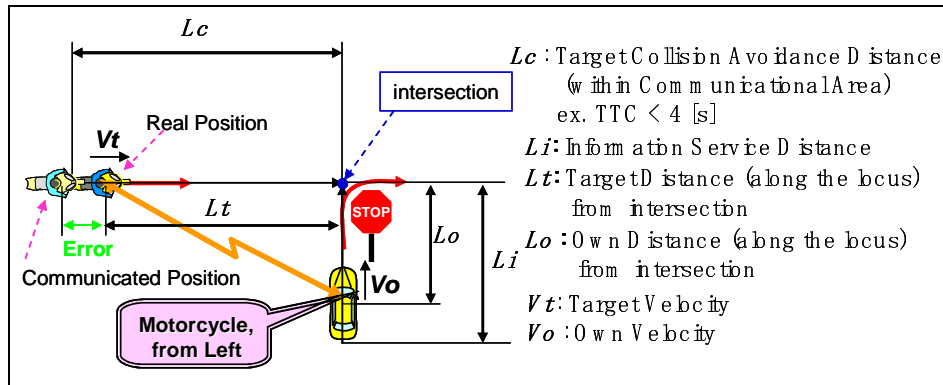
$Lc$

intersection

Real Position

$Vt$

$Lt$

STOP

$Lo$

$Li$

Error

Communicated Position

$Vo$

Motorcycle, from Left

$Lc$: Target Collision Avoidance Distance (within Communicational Area) ex. TTC < 4 [s]

$Li$: Information Service Distance

$Lt$: Target Distance (along the locus) from intersection

$Lo$: Own Distance (along the locus) from intersection

$Vt$: Target Velocity

$Vo$: Own Velocity